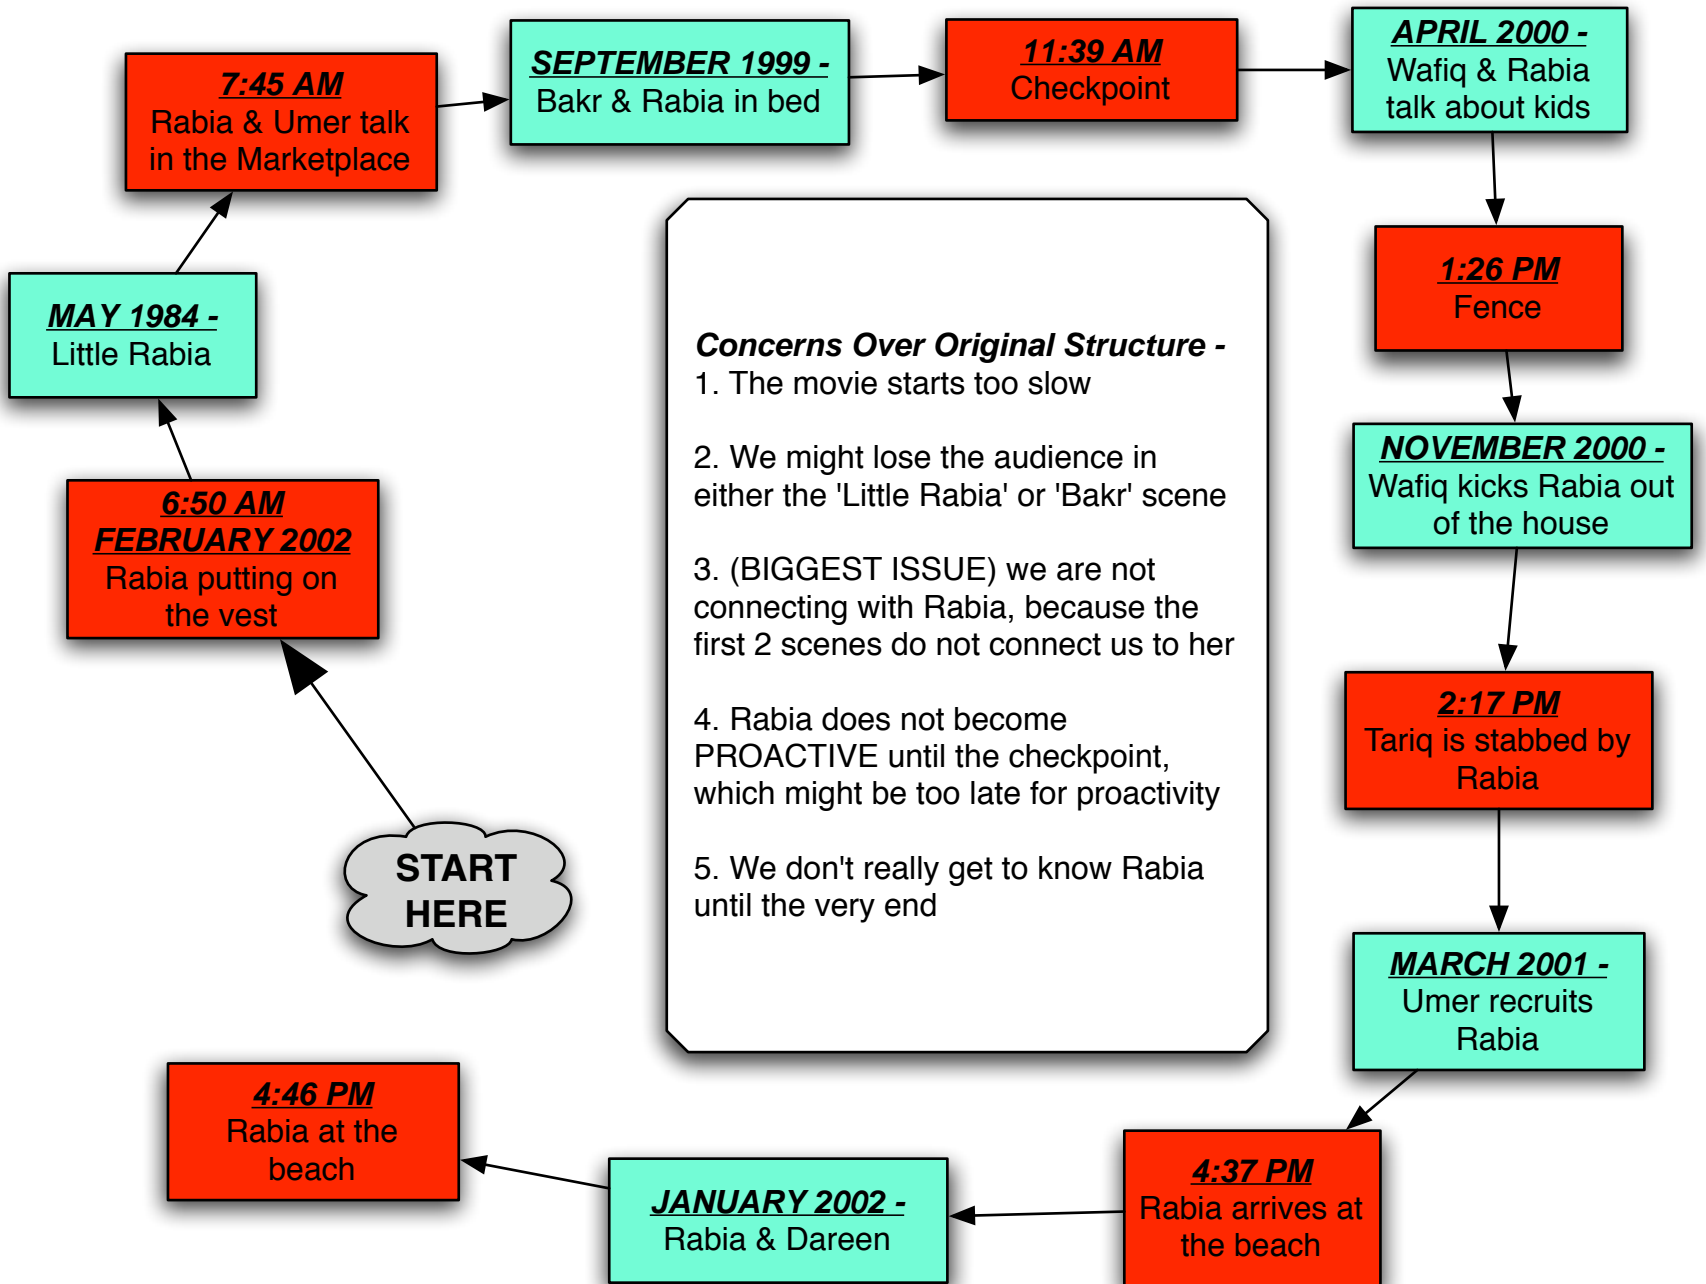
START HERE

6:50 AM
FEBRUARY 2002
Rabia putting on the vest

MAY 1984 -
Little Rabia

7:45 AM
Rabia & Umer talk in the Marketplace

SEPTEMBER 1999 -
Bakr & Rabia in bed

11:39 AM
Checkpoint

APRIL 2000 -
Wafiq & Rabia talk about kids

1:26 PM
Fence

NOVEMBER 2000 -
Wafiq kicks Rabia out of the house

2:17 PM
Tariq is stabbed by Rabia

MARCH 2001 -
Umer recruits Rabia

4:37 PM
Rabia arrives at the beach

JANUARY 2002 -
Rabia & Dareen

4:46 PM
Rabia at the beach

Concerns Over Original Structure -
1. The movie starts too slow

2. We might lose the audience in either the 'Little Rabia' or 'Bakr' scene

3. (BIGGEST ISSUE) we are not connecting with Rabia, because the first 2 scenes do not connect us to her

4. Rabia does not become PROACTIVE until the checkpoint, which might be too late for proactivity

5. We don't really get to know Rabia until the very end